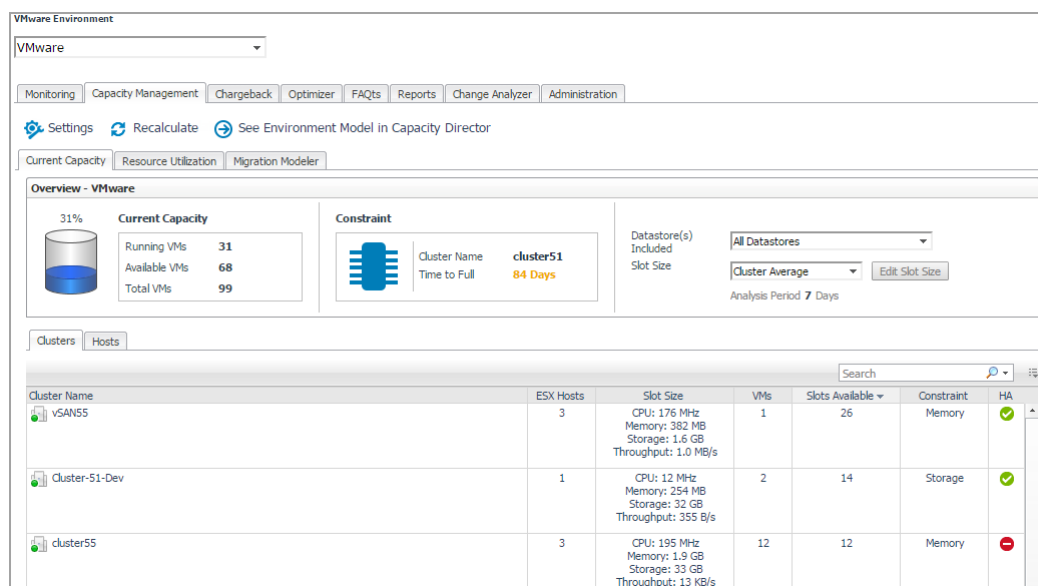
VMware Environment

VMware

Monitoring | Capacity Management | Chargeback | Optimizer | FAQts | Reports | Change Analyzer | Administration

Settings  Recalculate  See Environment Model in Capacity Director

Current Capacity | Resource Utilization | Migration Modeler

Overview - VMware

31%

Current Capacity

Running VMs 31
Available VMs 68
Total VMs 99

Constraint

Cluster Name cluster51
Time to Full 84 Days

Datastore(s) Included  All Datastores
Slot Size  Cluster Average  Edit Slot Size
Analysis Period 7 Days

Clusters | Hosts

Search

| Cluster Name | ESX Hosts | Slot Size | VMs | Slots Available | Constraint | HA |
|---|---|---|---|---|---|---|
| vSAN55 | 3 | CPU: 176 MHz Memory: 382 MB Storage: 1.6 GB Throughput: 1.0 MB/s | 1 | 26 | Memory | |
| Cluster-51-Dev | 1 | CPU: 12 MHz Memory: 254 MB Storage: 32 GB Throughput: 355 B/s | 2 | 14 | Storage | |
| cluster55 | 3 | CPU: 195 MHz Memory: 1.9 GB Storage: 33 GB Throughput: 13 KB/s | 12 | 12 | Memory | |